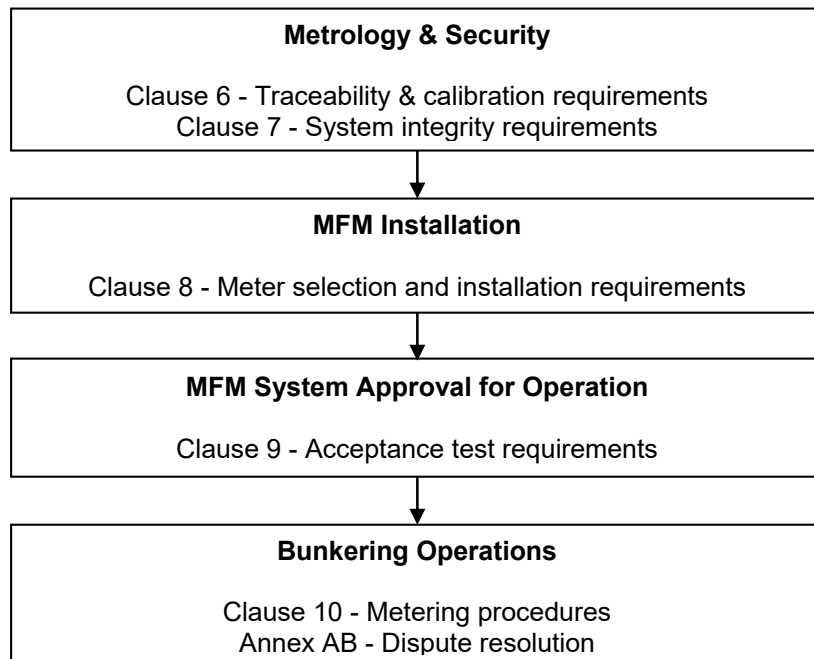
**Metrology & Security**

Clause 6 - Traceability & calibration requirements
Clause 7 - System integrity requirements

**MFM Installation**

Clause 8 - Meter selection and installation requirements

**MFM System Approval for Operation**

Clause 9 - Acceptance test requirements

**Bunkering Operations**

Clause 10 - Metering procedures
Annex AB - Dispute resolution